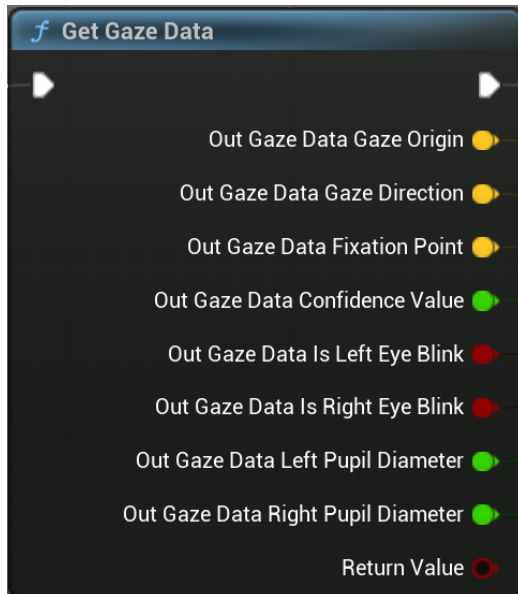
$f$ Get Gaze Data

Out Gaze Data Gaze Origin

Out Gaze Data Gaze Direction

Out Gaze Data Fixation Point

Out Gaze Data Confidence Value

Out Gaze Data Is Left Eye Blink

Out Gaze Data Is Right Eye Blink

Out Gaze Data Left Pupil Diameter

Out Gaze Data Right Pupil Diameter

Return Value